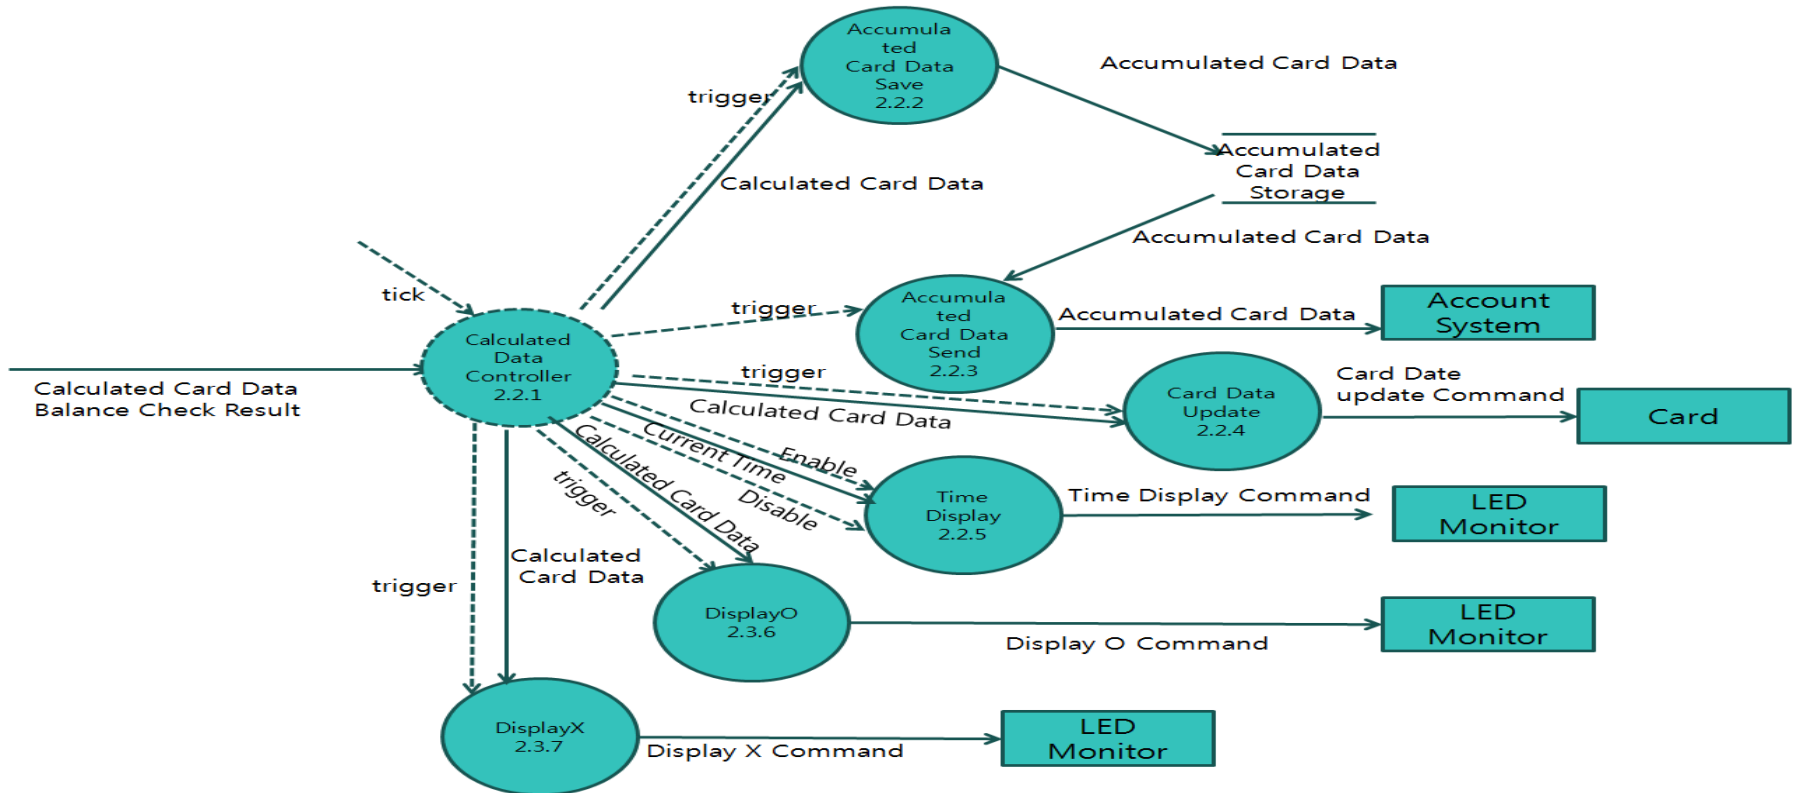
Accumulated Card Data Save 2.2.2

Accumulated Card Data

trigger

Calculated Card Data

Accumulated Card Data Storage

Accumulated Card Data

tick

trigger

Accumulated Card Data Send 2.2.3

Accumulated Card Data

Account System

Calculated Data Controller 2.2.1

trigger

Card Date update Command

Calculated Card Data Balance Check Result

Calculated Card Data

Card Data Update 2.2.4

Card

Current Time

Enable

Calculated Card Data

Disable

trigger

Time Display 2.2.5

Time Display Command

LED Monitor

Calculated Card Data

trigger

DisplayO 2.3.6

LED Monitor

Display O Command

DisplayX 2.3.7

Display X Command

LED Monitor